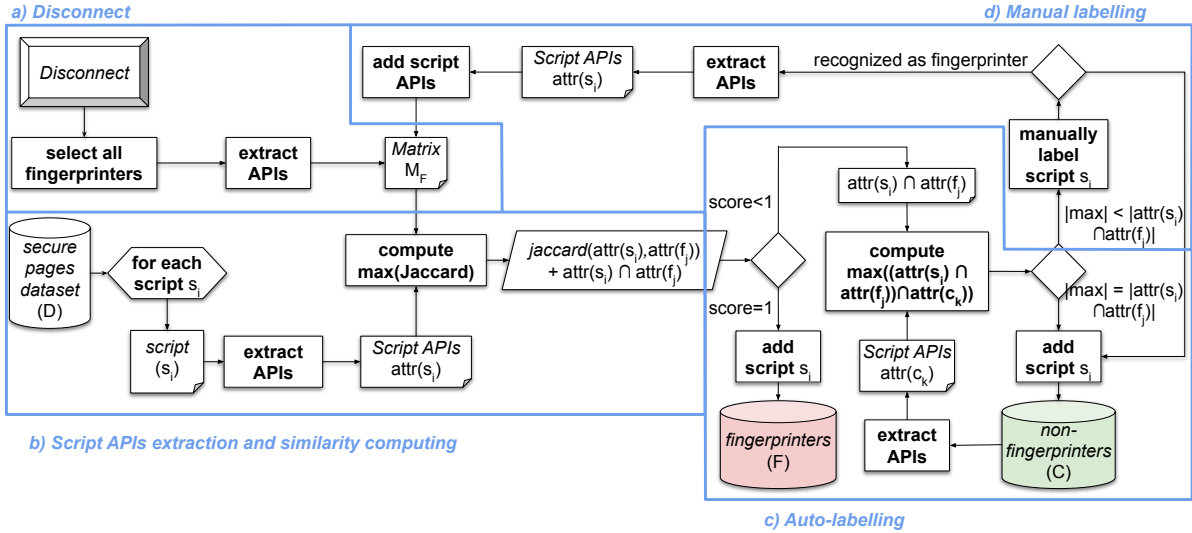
a) Disconnect

d) Manual labelling

Disconnect

add script APIs

Script APIs attr($s_i$)

extract APIs

recognized as fingerprinter

select all fingerprinters

extract APIs

Matrix $M_F$

manually label script $s_i$

score<1

attr($s_i$) ∩ attr($f_j$)

|max| < |attr($s_i$) ∩attr($f_j$)|

secure pages dataset (D)

for each script $s_i$

compute max(Jaccard)

jaccard(attr($s_i$),attr($f_j$)) + attr($s_i$) ∩ attr($f_j$)

compute max((attr($s_i$) ∩ attr($f_j$))∩attr($c_k$))

|max| = |attr($s_i$) ∩attr($f_j$)|

score=1

script ($s_i$)

extract APIs

Script APIs attr($s_i$)

add script $s_i$

Script APIs attr($c_k$)

add script $s_i$

fingerprinters (F)

extract APIs

non-fingerprinters (C)

b) Script APIs extraction and similarity computing

c) Auto-labelling